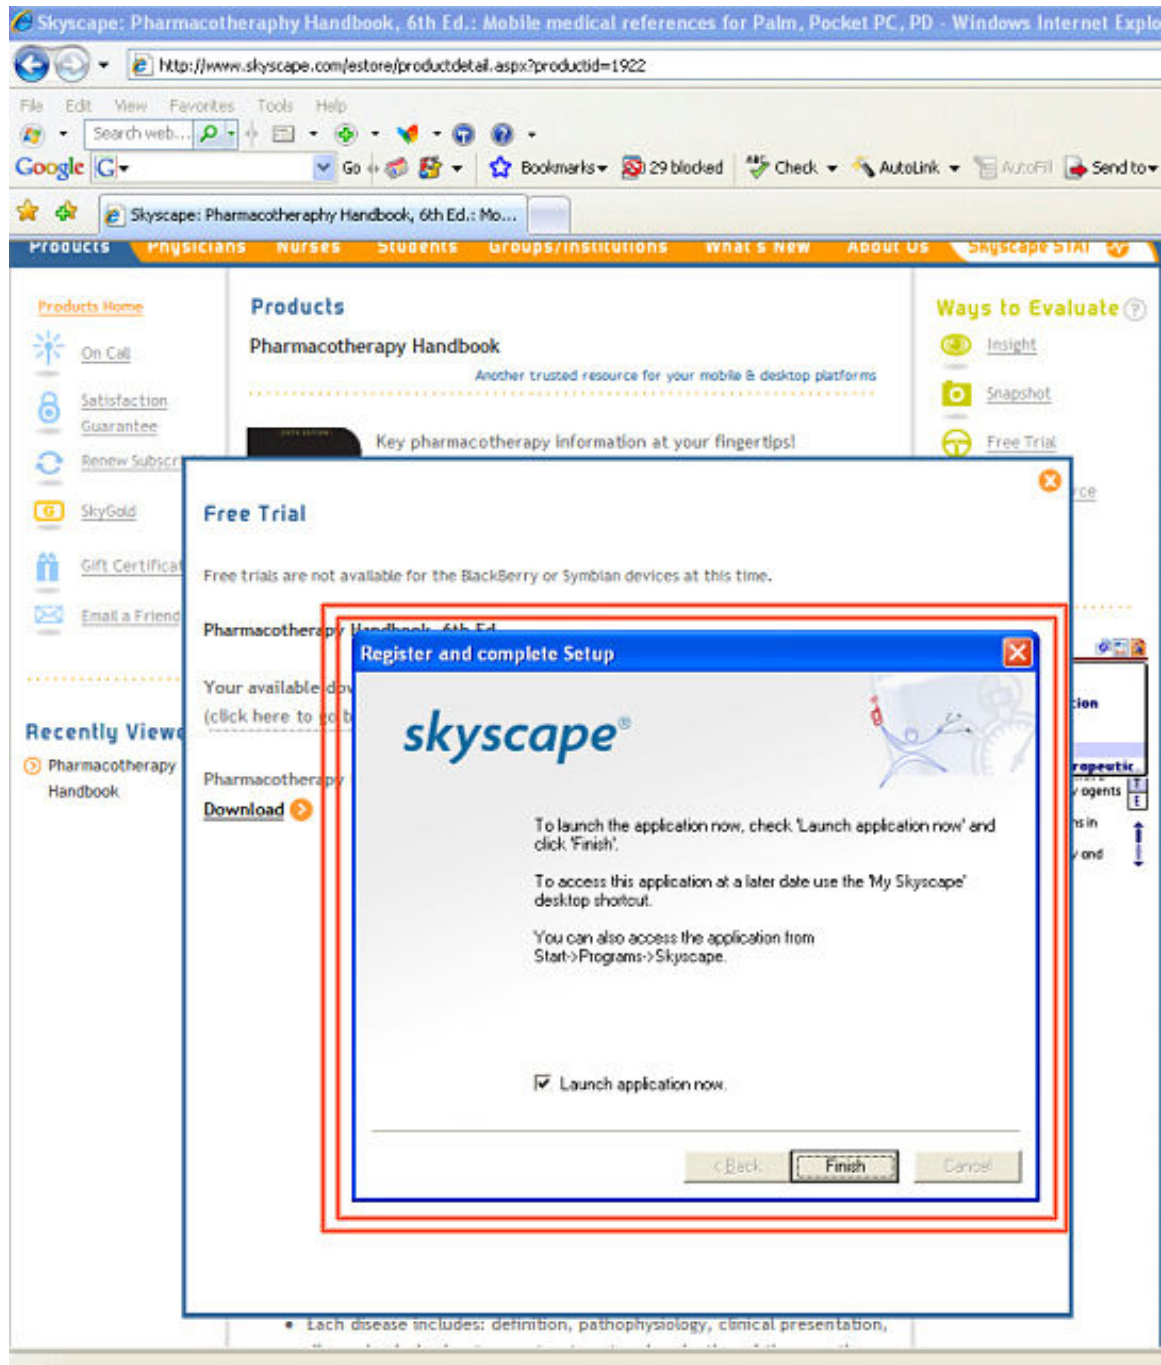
Skyscape: Pharmacotheraphy Handbook, 6th Ed.: Mobile medical references for Palm, Pocket PC, PD - Windows Internet Explo

http://www.skyscape.com/estore/productdetail.aspx?productid=1922

File Edit View Favorites Tools Help

Search web...

Google G- Go Bookmarks 29 blocked Check AutoLink AutoFill Send to

Skyscape: Pharmacotheraphy Handbook, 6th Ed.: Mo...

Products Physicians Nurses Students Groups/Institutions What's New About Us Skyscape STAT

Products Home

On Call

Satisfaction Guarantee

Renew Subscr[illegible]

SkyGold

Gift Certificat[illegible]

Email a Friend

Recently Viewe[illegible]

Pharmacotherapy Handbook

Products

Pharmacotherapy Handbook

Another trusted resource for your mobile & desktop platforms

Key pharmacotherapy information at your fingertips!

Ways to Evaluate

Insight

Snapshot

Free Trial

Free Trial

Free trials are not available for the BlackBerry or Symbian devices at this time.

Pharmacotherap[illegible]

Your available d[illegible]

(click here to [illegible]

Pharmacotherap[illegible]

Download

Register and complete Setup

skyscape®

To launch the application now, check 'Launch application now' and click 'Finish'.

To access this application at a later date use the 'My Skyscape' desktop shortcut.

You can also access the application from Start->Programs->Skyscape.

Launch application now.

< Back Finish Cancel

• Each disease includes: definition, pathophysiology, clinical presentation,